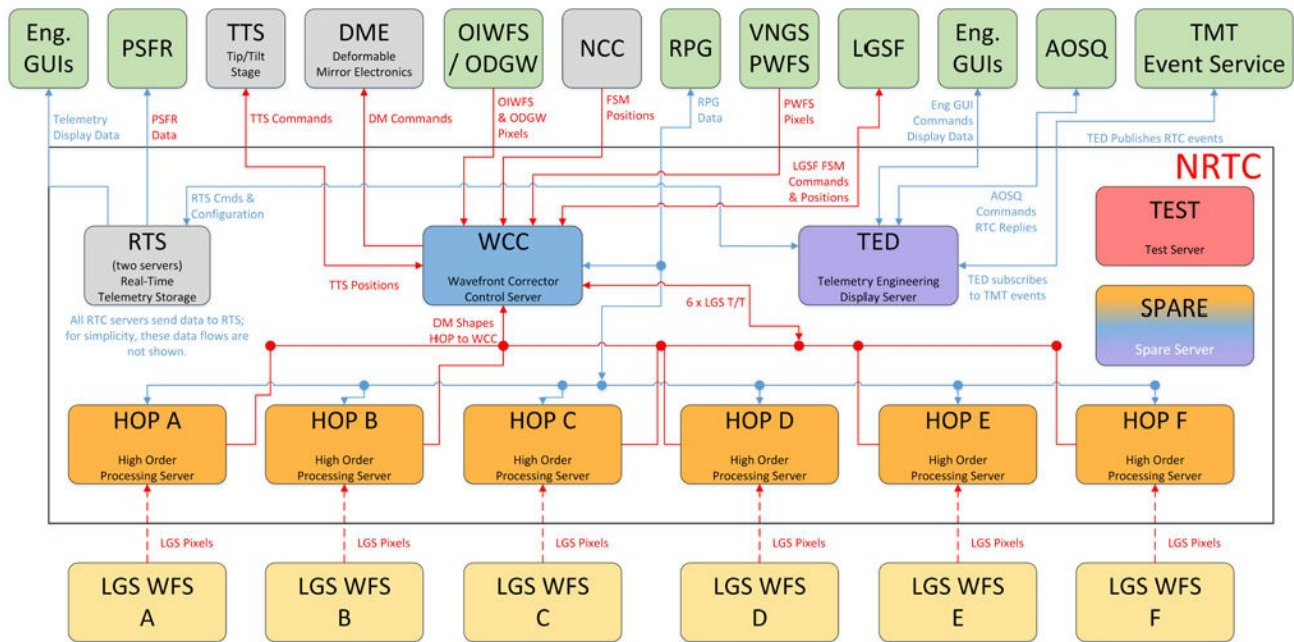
Eng. GUIs

PSFR

TTS
Tip/Tilt Stage

DME
Deformable Mirror Electronics

OIWFS / ODGW

NCC

RPG

VNGS PWFS

LGSF

Eng. GUIs

AOSQ

TMT Event Service

Telemetry Display Data

PSFR Data

TTS Commands

DM Commands

OIWFS & ODGW Pixels

FSM Positions

RPG Data

PWFS Pixels

Eng GUI Commands Display Data

TED Publishes RTC events

NRTC

RTS Cmds & Configuration

LGSF FSM Commands & Positions

AOSQ Commands RTC Replies

TEST
Test Server

RTS
(two servers)
Real-Time Telemetry Storage

WCC
Wavefront Corrector Control Server

TED
Telemetry Engineering Display Server

TTS Positions

TED subscribes to TMT events

All RTC servers send data to RTS; for simplicity, these data flows are not shown.

6 x LGS T/T

SPARE
Spare Server

DM Shapes HOP to WCC

HOP A
High Order Processing Server

HOP B
High Order Processing Server

HOP C
High Order Processing Server

HOP D
High Order Processing Server

HOP E
High Order Processing Server

HOP F
High Order Processing Server

LGS Pixels

LGS Pixels

LGS Pixels

LGS Pixels

LGS Pixels

LGS Pixels

LGS WFS A

LGS WFS B

LGS WFS C

LGS WFS D

LGS WFS E

LGS WFS F